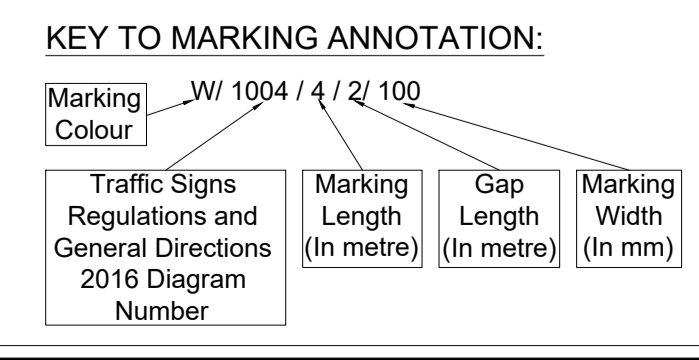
KEY TO MARKING ANNOTATION:

Marking Colour

W/ 1004 / 4 / 2/ 100

Traffic Signs Regulations and General Directions 2016 Diagram Number

Marking Length (In metre)

Gap Length (In metre)

Marking Width (In mm)